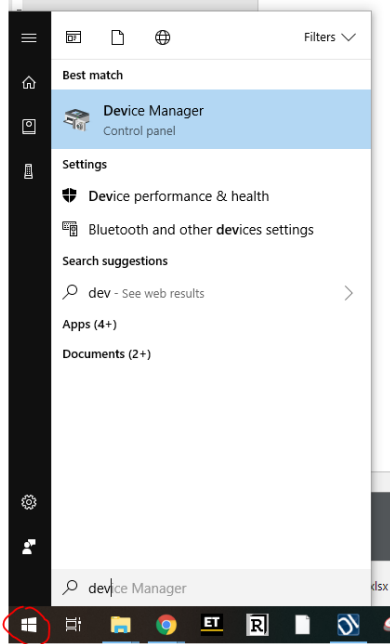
Filters

Best match

Device Manager
Control panel

Settings

Device performance & health

Bluetooth and other devices settings

Search suggestions

dev - See web results

Apps (4+)

Documents (2+)

dev|ice Manager

ET

R

xlsx